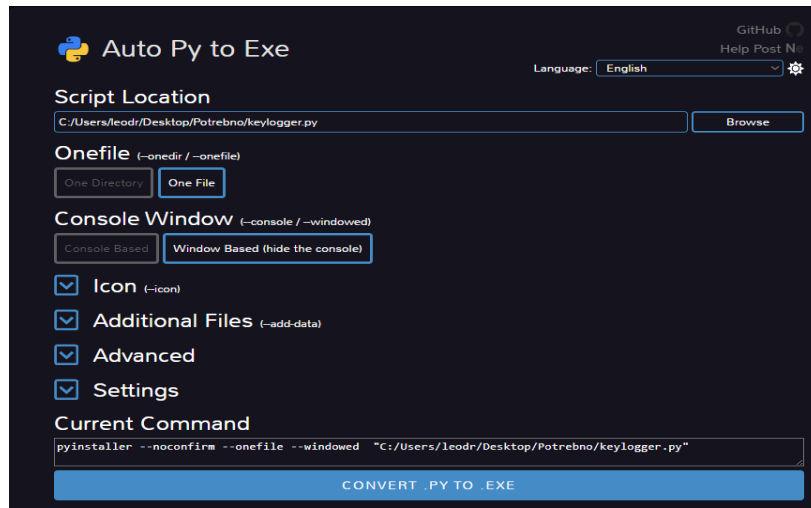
Auto Py to Exe

GitHub
Help Post N
Language: English

Script Location
C:/Users/leodr/Desktop/Potrebno/keylogger.py
Browse

Onefile (--onedir / --onefile)
One Directory
One File

Console Window (--console / --windowed)
Console Based
Window Based (hide the console)

Icon (--icon)

Additional Files (--add-data)

Advanced

Settings

Current Command
pyinstaller --noconfirm --onefile --windowed "C:/Users/leodr/Desktop/Potrebno/keylogger.py"

CONVERT .PY TO .EXE